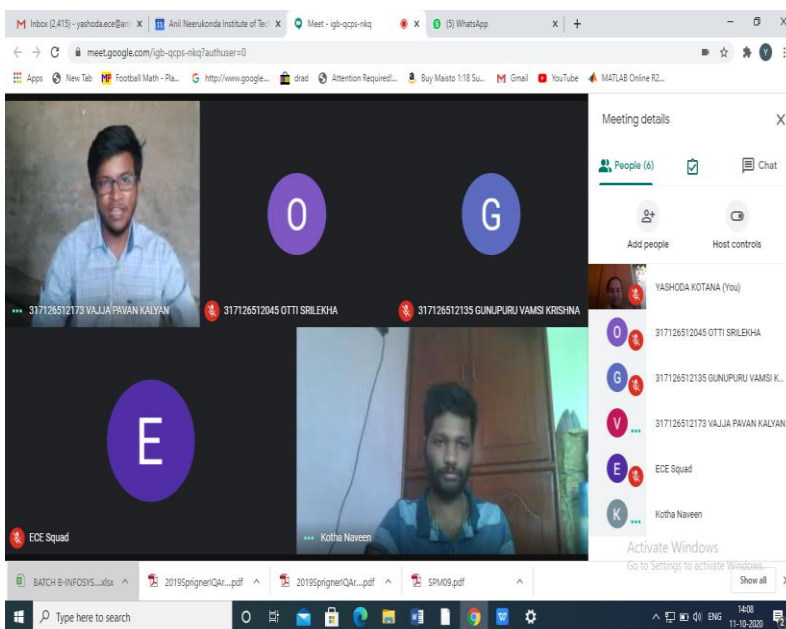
M Inbox (2,415) - yashoda.ece@an ×
Anil Neerukonda Institute of Tec ×
Meet - igb-qcps-nkq ×
(5) WhatsApp ×
+

meet.google.com/igb-qcps-nkq?authuser=0

Apps New Tab Football Math - Pla... http://www.google... drad Attention Required!... Buy Maisto 1:18 Su... Gmail YouTube MATLAB Online R2...

317126512173 VAJJA PAVAN KALYAN
O
317126512045 OTTI SRILEKHA
G
317126512135 GUNUPURU VAMSI KRISHNA
E
ECE Squad
Kotha Naveen

Meeting details
People (6)
Chat
Add people
Host controls
YASHODA KOTANA (You)
317126512045 OTTI SRILEKHA
317126512135 GUNUPURU VAMSI K...
317126512173 VAJJA PAVAN KALYAN
ECE Squad
Kotha Naveen

Activate Windows
Go to Settings to activate Windows.

BATCH B-INFOSYS....xlsx
2019SprignerIQAr....pdf
2019SprignerIQAr....pdf
SPM09.pdf
Show all

Type here to search
ENG
14:08
11-10-2020